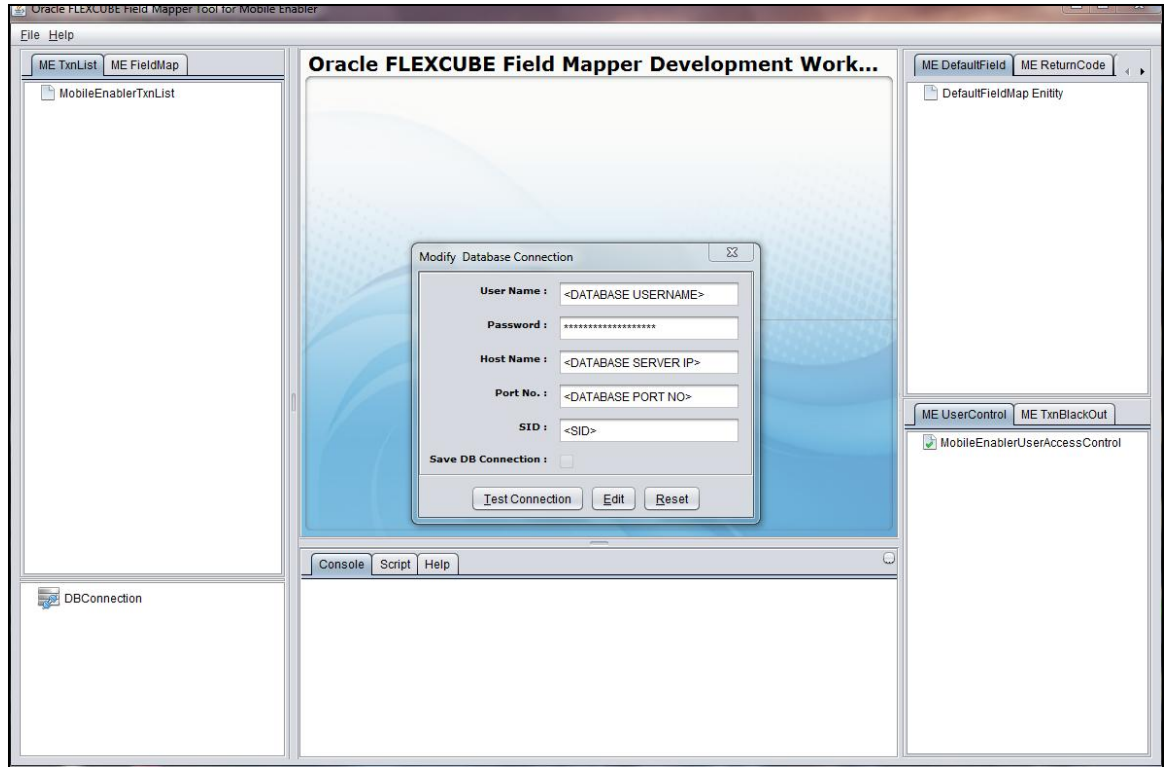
Oracle FLEXCUBE Field Mapper Tool for Mobile Enabler

File Help

ME TxnList ME FieldMap

MobileEnablerTxnList

Oracle FLEXCUBE Field Mapper Development Work...

ME DefaultField ME ReturnCode

DefaultFieldMap Enitity

Modify Database Connection

User Name : <DATABASE USERNAME>

Password : ********************

Host Name : <DATABASE SERVER IP>

Port No. : <DATABASE PORT NO>

SID : <SID>

Save DB Connection :

Test Connection Edit Reset

ME UserControl ME TxnBlackOut

MobileEnablerUserAccessControl

Console Script Help

DBConnection